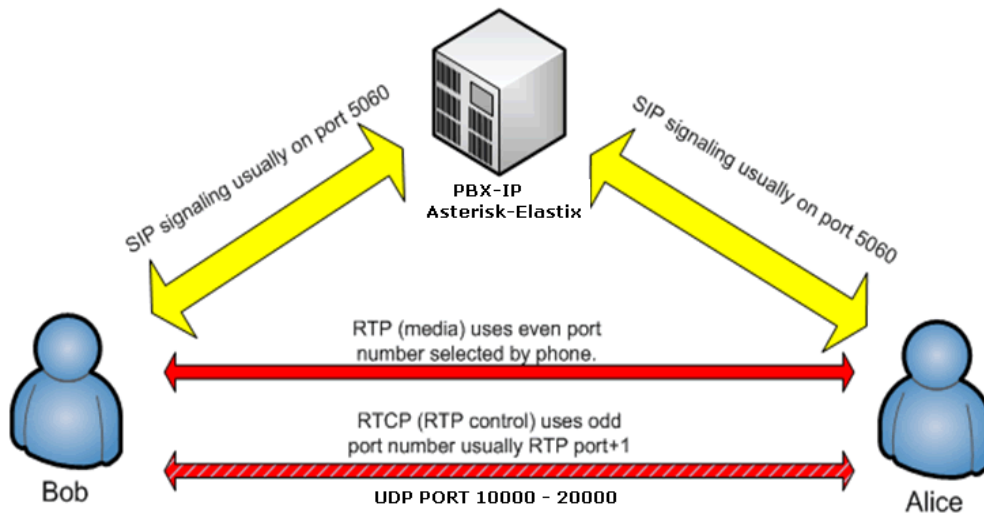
PBX-IP
Asterisk-Elastix

SIP signaling usually on port 5060

SIP signaling usually on port 5060

RTP (media) uses even port number selected by phone.

RTCP (RTP control) uses odd port number usually RTP port+1

UDP PORT 10000 - 20000

Bob

Alice